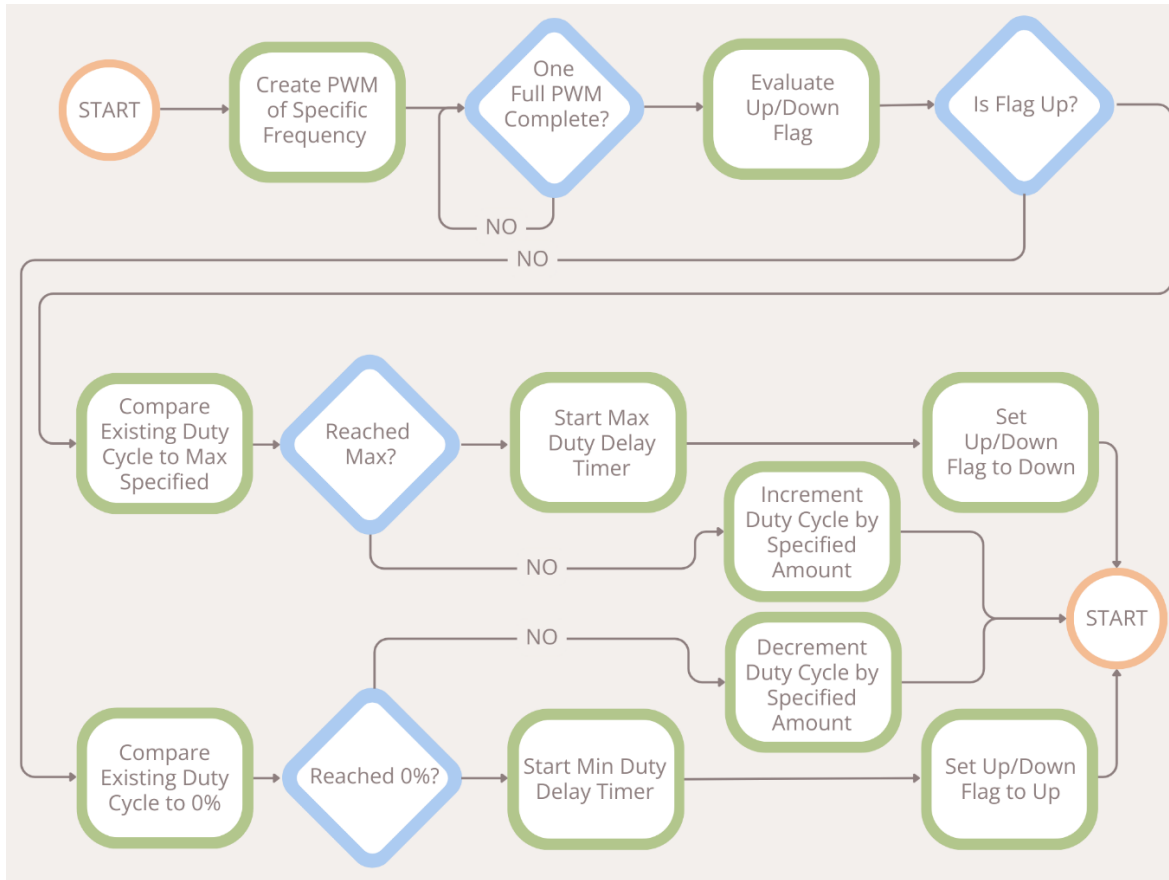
START

Create PWM of Specific Frequency

One Full PWM Complete?

NO

Evaluate Up/Down Flag

Is Flag Up?

NO

Compare Existing Duty Cycle to Max Specified

Reached Max?

Start Max Duty Delay Timer

Set Up/Down Flag to Down

NO

Increment Duty Cycle by Specified Amount

START

NO

Decrement Duty Cycle by Specified Amount

Compare Existing Duty Cycle to 0%

Reached 0%?

Start Min Duty Delay Timer

Set Up/Down Flag to Up